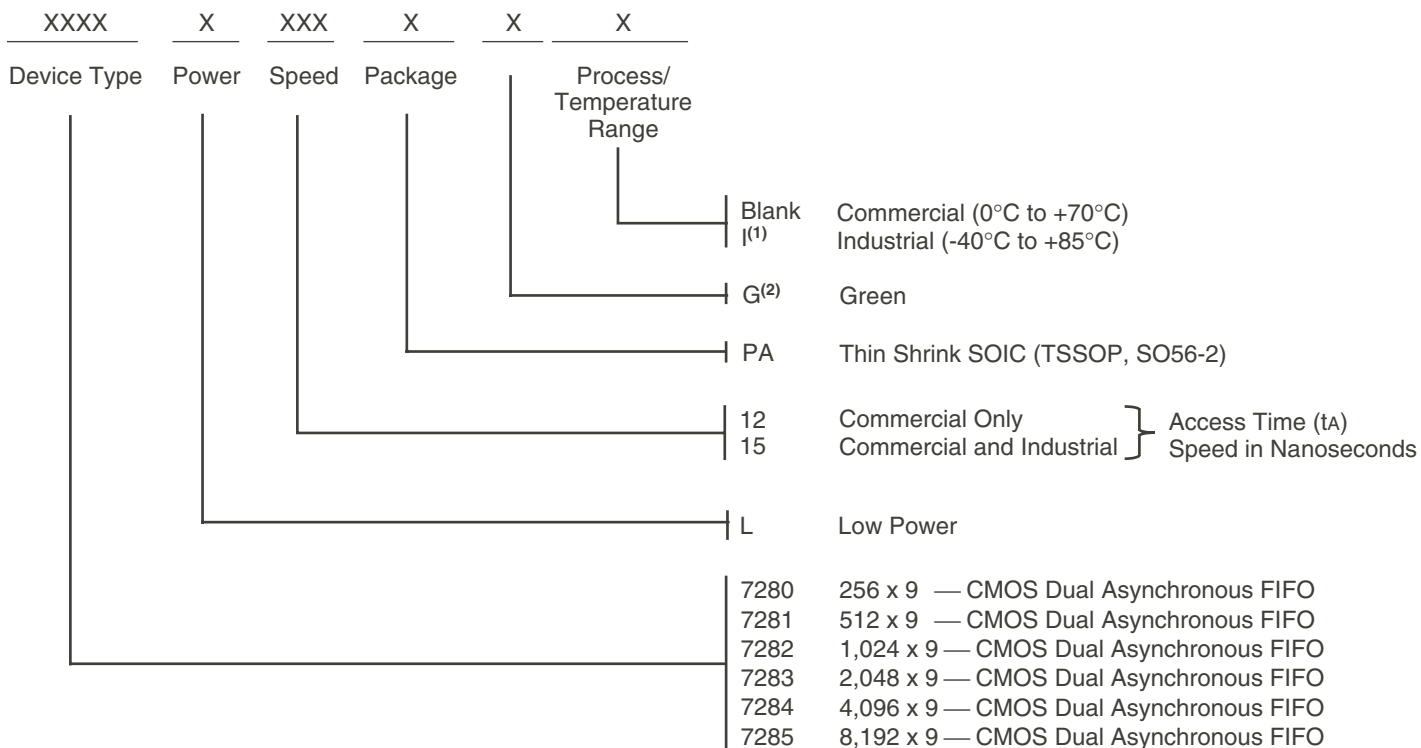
XXXX X XXX X X X

Device Type Power Speed Package Process/ Temperature Range

Blank Commercial (0°C to +70°C)
I$^{(1)}$ Industrial (-40°C to +85°C)

G$^{(2)}$ Green

PA Thin Shrink SOIC (TSSOP, SO56-2)

12 Commercial Only
15 Commercial and Industrial
Access Time (tA) Speed in Nanoseconds

L Low Power

7280 256 x 9 — CMOS Dual Asynchronous FIFO
7281 512 x 9 — CMOS Dual Asynchronous FIFO
7282 1,024 x 9 — CMOS Dual Asynchronous FIFO
7283 2,048 x 9 — CMOS Dual Asynchronous FIFO
7284 4,096 x 9 — CMOS Dual Asynchronous FIFO
7285 8,192 x 9 — CMOS Dual Asynchronous FIFO